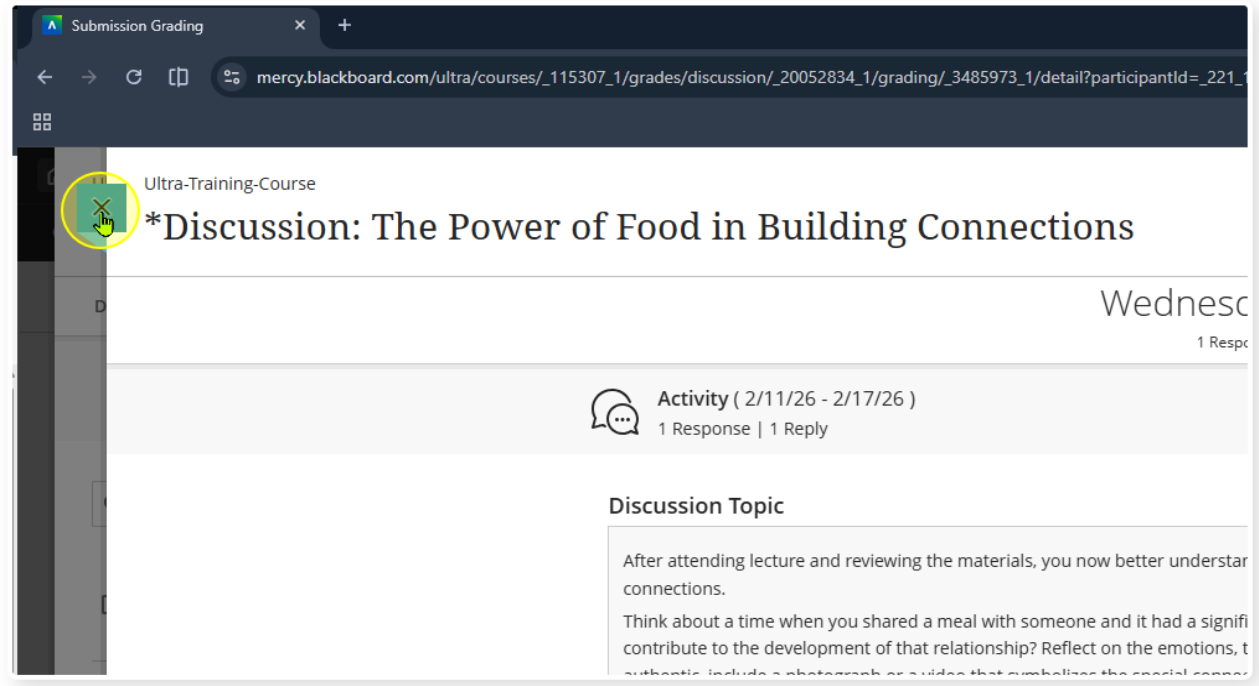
Submission Grading

mercy.blackboard.com/ultra/courses/_115307_1/grades/discussion/_20052834_1/grading/_3485973_1/detail?participantId=_221_1

D

Ultra-Training-Course

*Discussion: The Power of Food in Building Connections

Wednesc

1 Respo

Activity ( 2/11/26 - 2/17/26 )

1 Response | 1 Reply

Discussion Topic

After attending lecture and reviewing the materials, you now better understar connections.

Think about a time when you shared a meal with someone and it had a signifi contribute to the development of that relationship? Reflect on the emotions, t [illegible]